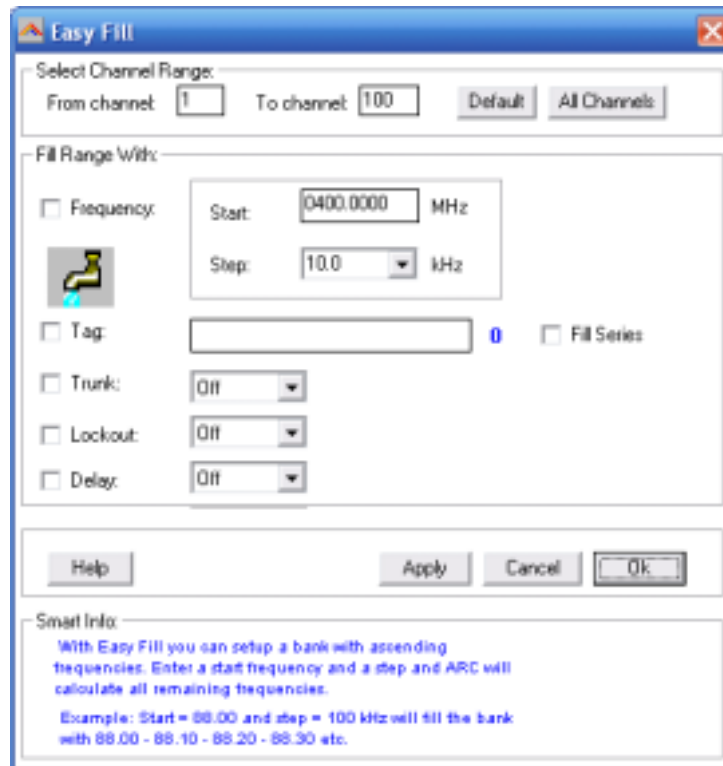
Easy Fill

Select Channel Range:
From channel: 1 To channel: 100 Default All Channels

Fill Range With:
Frequency: Start: 0400.0000 MHz
Step: 10.0 kHz
Tag: 0 Fill Series
Trunk: Off
Lockout: Off
Delay: Off

Help Apply Cancel Ok

Smart Info:
With Easy Fill you can setup a bank with ascending frequencies. Enter a start frequency and a step and ARC will calculate all remaining frequencies.

Example: Start = 88.00 and step = 100 kHz will fill the bank with 88.00 - 88.10 - 88.20 - 88.30 etc.